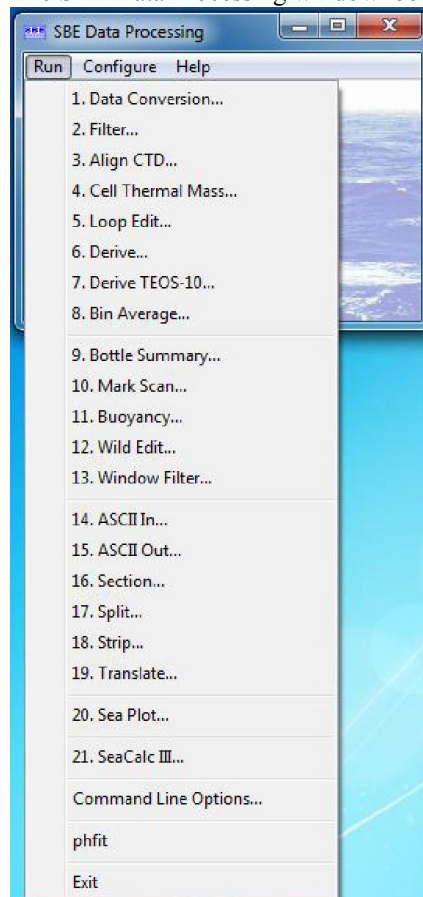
SBE Data Processing

Run Configure Help

1. Data Conversion...
2. Filter...
3. Align CTD...
4. Cell Thermal Mass...
5. Loop Edit...
6. Derive...
7. Derive TEOS-10...
8. Bin Average...

9. Bottle Summary...
10. Mark Scan...
11. Buoyancy...
12. Wild Edit...
13. Window Filter...

14. ASCII In...
15. ASCII Out...
16. Section...
17. Split...
18. Strip...
19. Translate...

20. Sea Plot...

21. SeaCalc III...

Command Line Options...

phfit

Exit